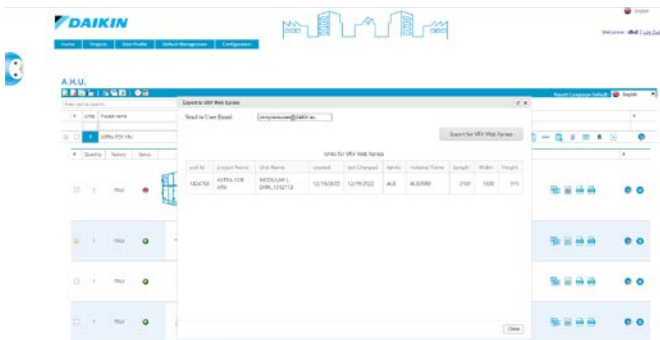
English

DAIKIN

Welcome dtul | Log Out

Home | Projects | User Profile | Default Management | Configuration

A.H.U.

Report Language Default English

Enter text to search

# Units Project name

1 ASTRA FOR VRV

# Quantity Factory Status

1 TRUV

1 TRUV

1 TRUV

1 TRUV

Export to VRV Web Xpress

Send to User Email: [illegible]@daikin.eu

Export for VRV Web Xpress

Units for VRV Web Xpress

| unit Id | project Name | Unit Name | created | last Changed | family | material Frame | length | Width | Height |
|---|---|---|---|---|---|---|---|---|---|
| 1424759 | ASTRA FOR VRV | MODULAR L D096_1210712 | 12/19/2022 | 12/19/2022 | ALB | ALB/D60 | 2101 | 1600 | 515 |

Close